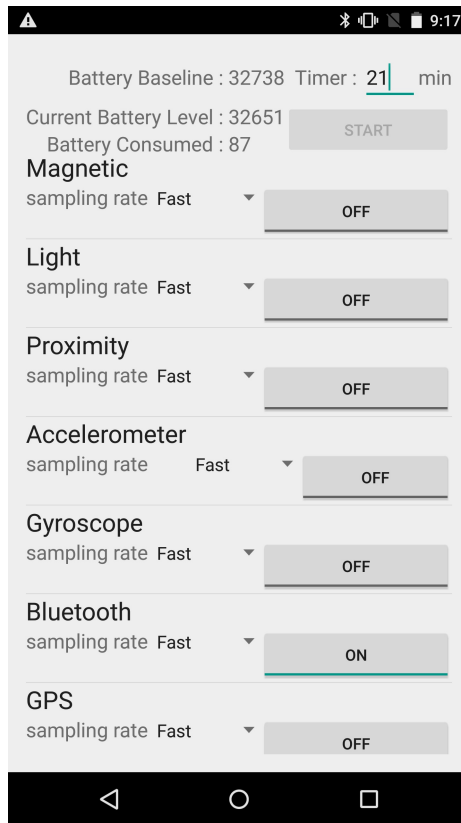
9:17

Battery Baseline : 32738 Timer : 21 min

Current Battery Level : 32651
Battery Consumed : 87

START

Magnetic
sampling rate Fast
OFF

Light
sampling rate Fast
OFF

Proximity
sampling rate Fast
OFF

Accelerometer
sampling rate Fast
OFF

Gyroscope
sampling rate Fast
OFF

Bluetooth
sampling rate Fast
ON

GPS
sampling rate Fast
OFF